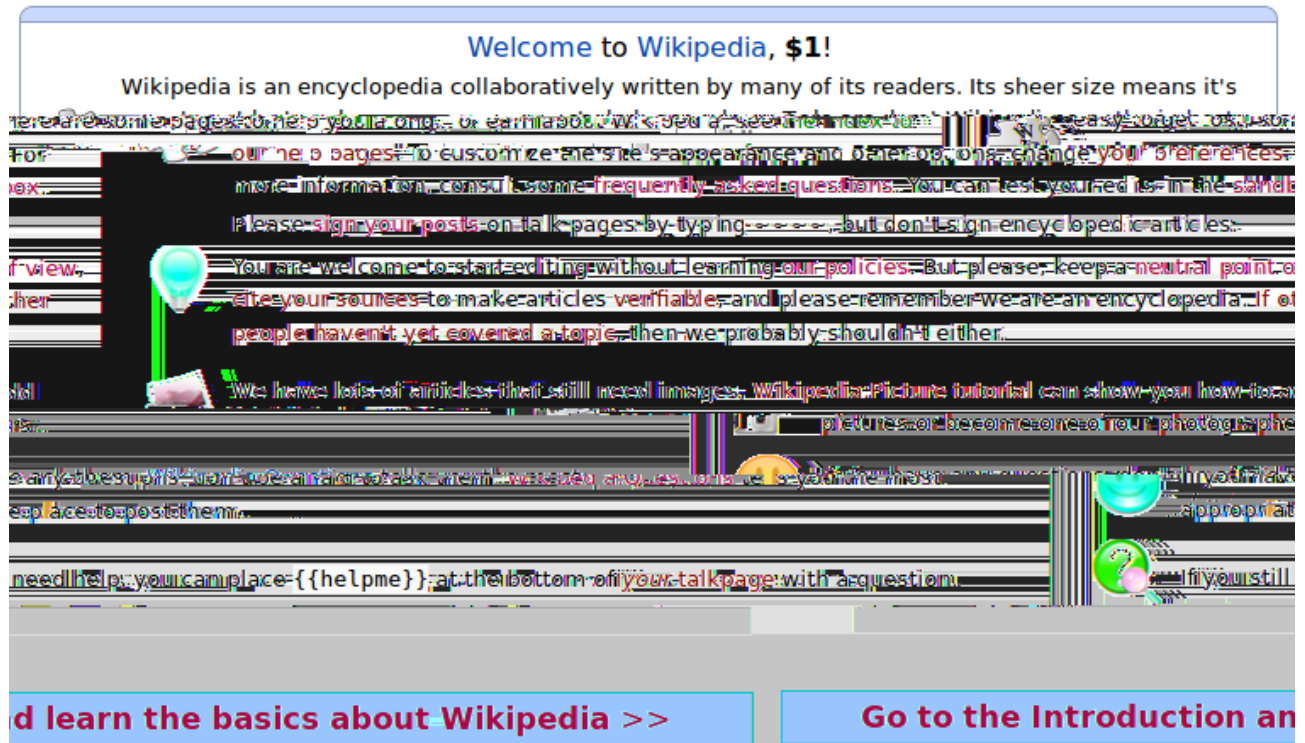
Welcome to Wikipedia, $1!

Wikipedia is an encyclopedia collaboratively written by many of its readers. Its sheer size means it's

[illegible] pages to help you along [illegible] easy to get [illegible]

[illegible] our help pages to customize the site's appearance and behavior, change your preferences.

more information, consult some frequently asked questions. You can test your edits in the sandbox.

Please sign your posts on talk pages by typing ~~~~, but don't sign encyclopedic articles.

You are welcome to start editing without learning our policies. But please, keep a neutral point of view, cite your sources to make articles verifiable, and please remember we are an encyclopedia. If other people haven't yet covered a topic, then we probably shouldn't either.

We have lots of articles that still need images. Wikipedia:Picture tutorial can show you how to add pictures or become one of our photographers.

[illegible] questions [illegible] the most appropriate place to post them.

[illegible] need help, you can place {{helpme}} at the bottom of your talk page with a question.

If you still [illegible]

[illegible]d learn the basics about Wikipedia >>

Go to the Introduction an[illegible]